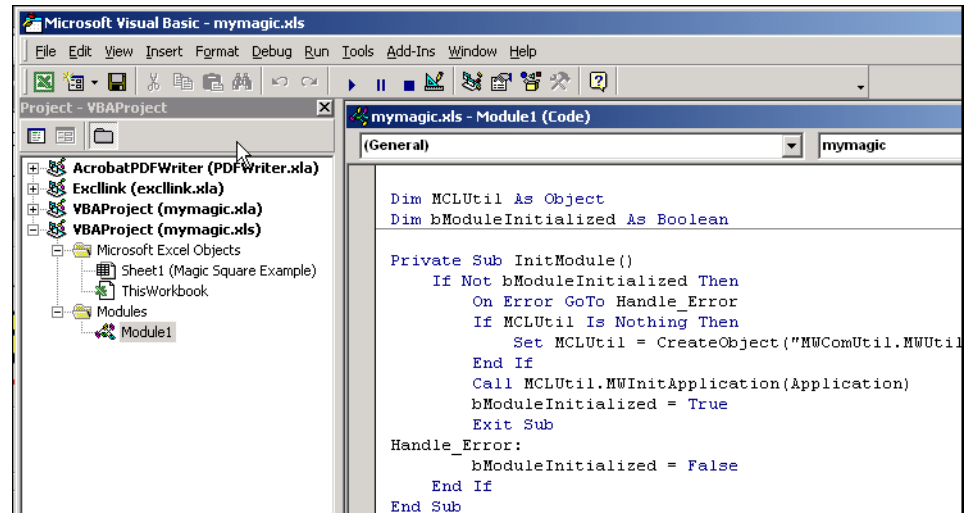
Microsoft Visual Basic - mymagic.xls

File Edit View Insert Format Debug Run Tools Add-Ins Window Help

Project - VBAProject

AcrobatPDFWriter (PDFWriter.xla)
Excllink (excllink.xla)
VBAProject (mymagic.xla)
VBAProject (mymagic.xls)
Microsoft Excel Objects
Sheet1 (Magic Square Example)
ThisWorkbook
Modules
Module1

mymagic.xls - Module1 (Code)

(General)

mymagic

Dim MCLUtil As Object
Dim bModuleInitialized As Boolean

Private Sub InitModule()
    If Not bModuleInitialized Then
        On Error GoTo Handle_Error
        If MCLUtil Is Nothing Then
            Set MCLUtil = CreateObject("MWComUtil.MWUtil
        End If
        Call MCLUtil.MWInitApplication(Application)
        bModuleInitialized = True
        Exit Sub
Handle_Error:
        bModuleInitialized = False
    End If
End Sub